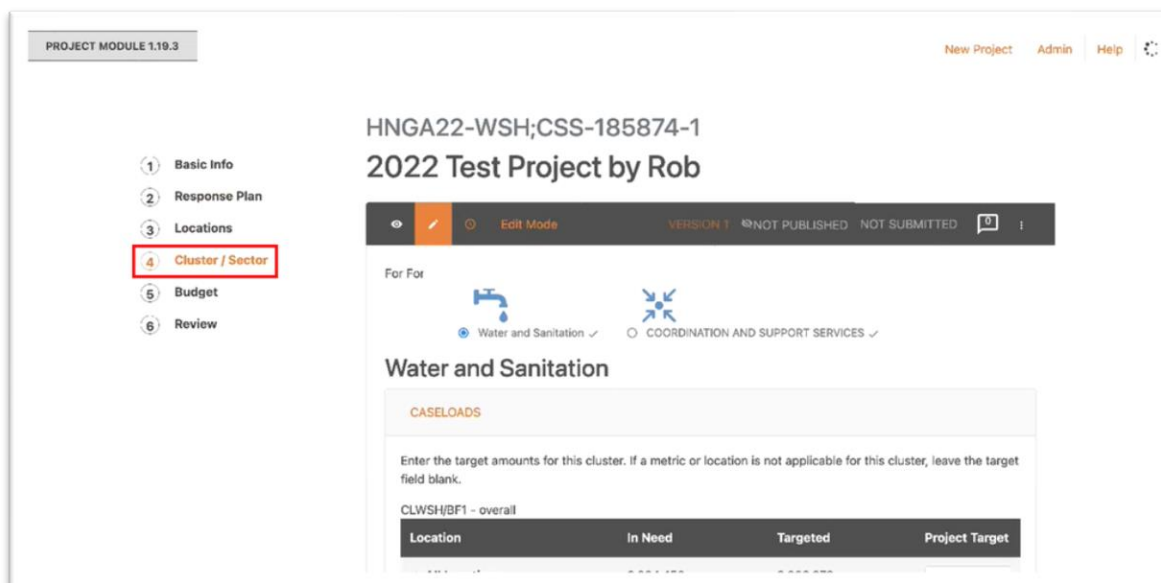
PROJECT MODULE 1.19.3

New Project Admin Help

HNGA22-WSH;CSS-185874-1

2022 Test Project by Rob

1 Basic Info
2 Response Plan
3 Locations
4 Cluster / Sector
5 Budget
6 Review

Edit Mode VERSION 1 NOT PUBLISHED NOT SUBMITTED 0

For For

Water and Sanitation ✓ COORDINATION AND SUPPORT SERVICES ✓

Water and Sanitation

CASELOADS

Enter the target amounts for this cluster. If a metric or location is not applicable for this cluster, leave the target field blank.

CLWSH/BF1 - overall

| Location | In Need | Targeted | Project Target |
|---|---|---|---|
| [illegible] | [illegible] | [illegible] | |